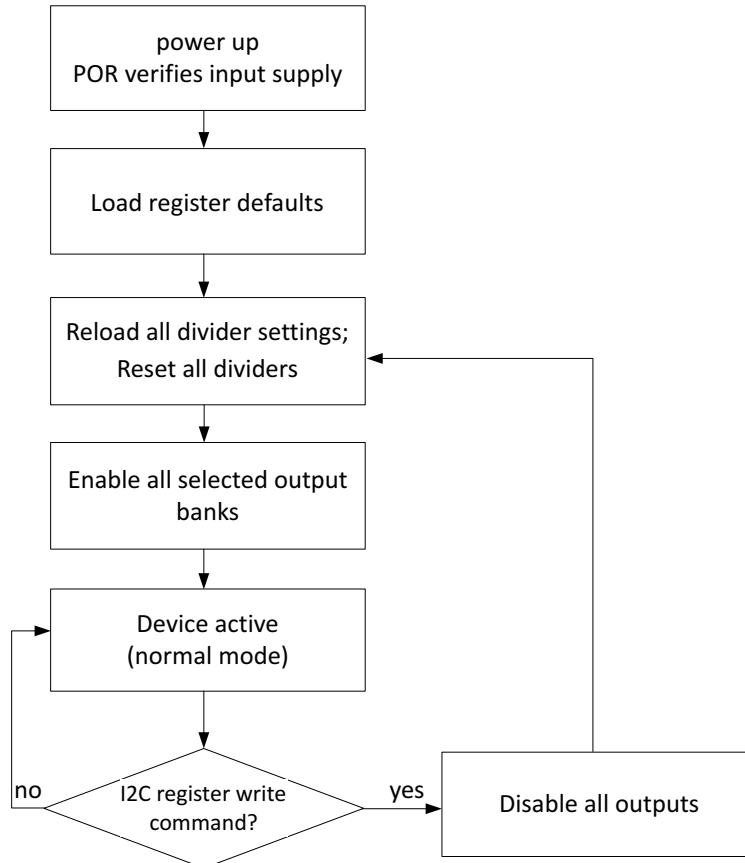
power up
POR verifies input supply

Load register defaults

Reload all divider settings;
Reset all dividers

Enable all selected output banks

Device active
(normal mode)

no

I2C register write command?

yes

Disable all outputs